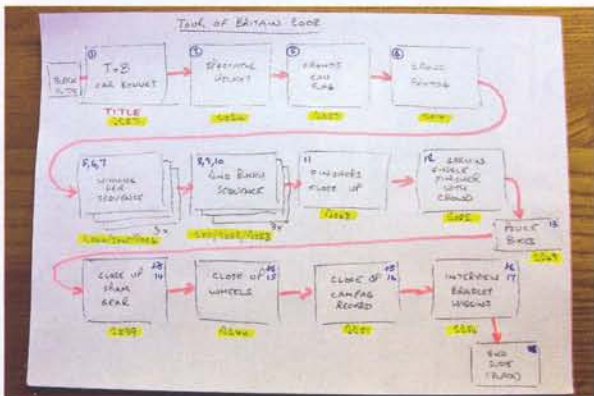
TOUR OF BRITAIN EDGE

BLACK 1/2s

1
T+B
CAR BONNET
TITLE
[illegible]

2
SPECTATOR HELMET
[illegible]

3
FRAMES CAN FLAG
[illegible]

4
CROWD FOOTAGE
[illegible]

5,6,7
WINNER PER STAGE
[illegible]
3x

8,9,10
CIRCUIT SEQUENCE
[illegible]
3x

11
FINISHER CLOSE UP
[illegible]

12
CAMERA SINGLE FINISHER WITH CROWD
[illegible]

13
PEUGEOT BIKE
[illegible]

14
CLOSE UP FRAME GEAR
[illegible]

15
CLOSE UP WHEELS
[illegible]

16
CLOSE UP CAMERA RECORD
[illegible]

17
INTERVIEW BRADLEY WIGGINS
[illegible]

18
END SLATE (BLACK)